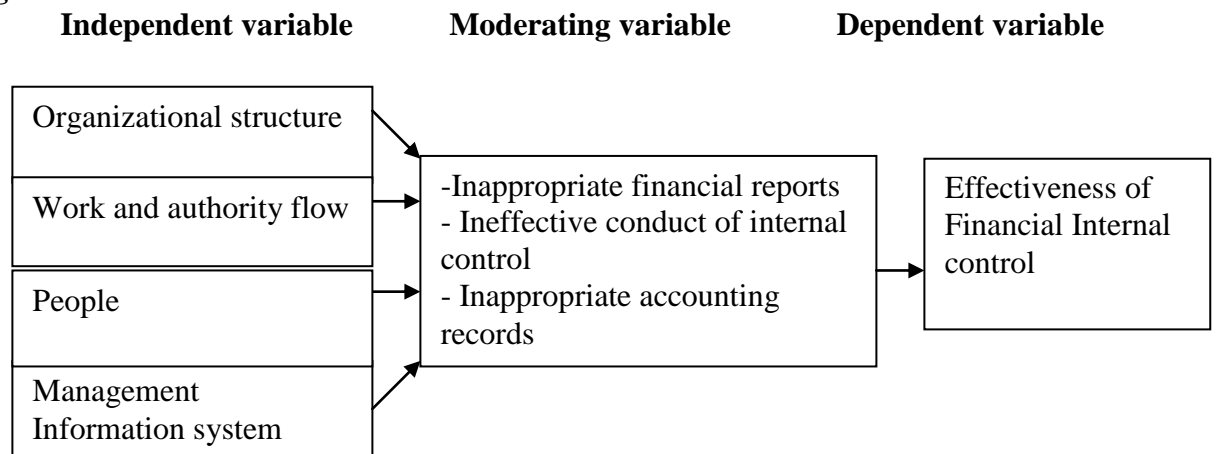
**Independent variable** **Moderating variable** **Dependent variable**

Organizational structure

Work and authority flow

People

Management Information system

-Inappropriate financial reports
- Ineffective conduct of internal control
- Inappropriate accounting records

Effectiveness of Financial Internal control